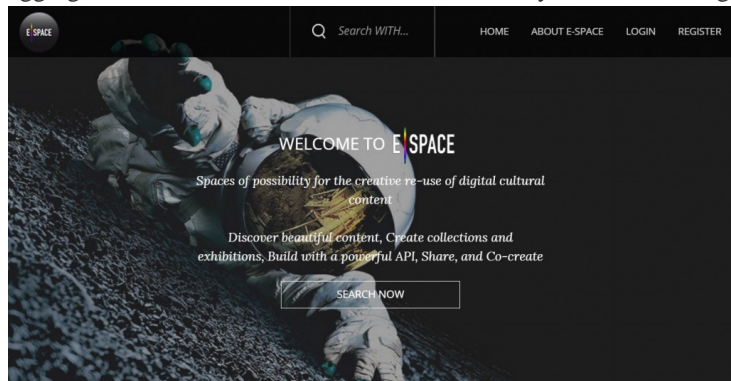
E SPACE

Search WITH...

HOME ABOUT E-SPACE LOGIN REGISTER

WELCOME TO E SPACE

Spaces of possibility for the creative re-use of digital cultural content

Discover beautiful content, Create collections and exhibitions, Build with a powerful API, Share, and Co-create

SEARCH NOW